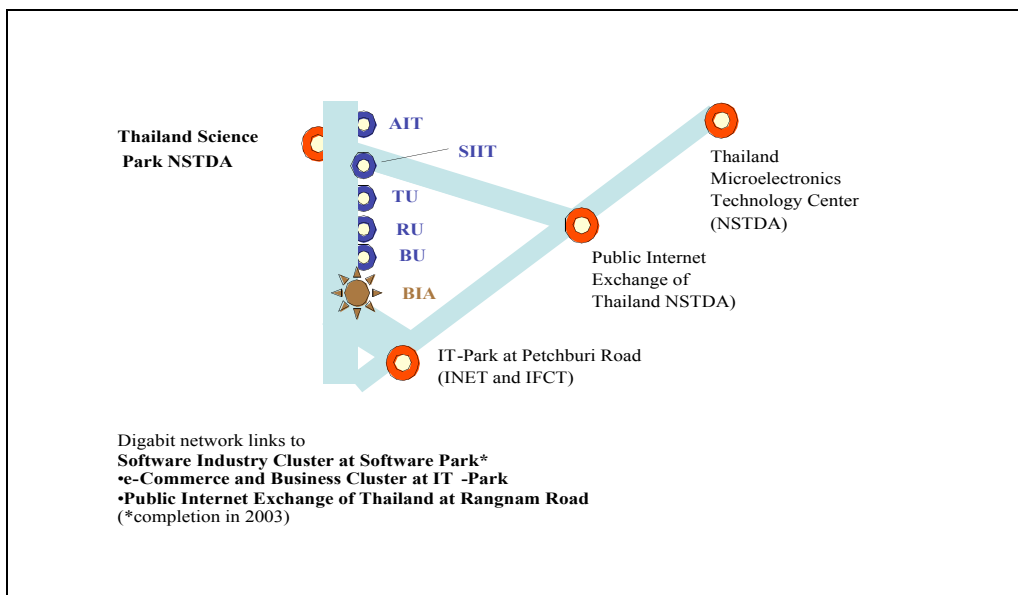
Thailand Science Park NSTDA

AIT

SIIT

TU

RU

BU

BIA

Thailand Microelectronics Technology Center (NSTDA)

Public Internet Exchange of Thailand NSTDA)

IT-Park at Petchburi Road (INET and IFCT)

Digabit network links to
**Software Industry Cluster at Software Park***
•**e-Commerce and Business Cluster at IT -Park**
•**Public Internet Exchange of Thailand at Rangnam Road**
(*completion in 2003)